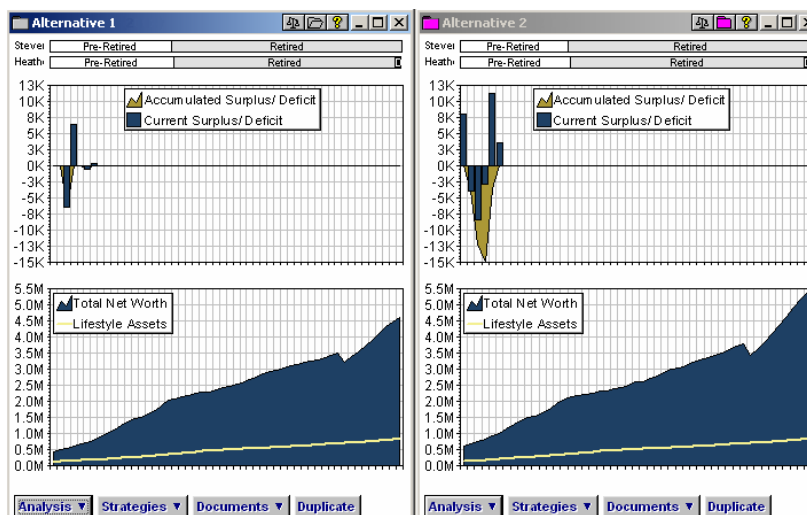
Alternative 1

Stever | Pre-Retired | Retired
Heath | Pre-Retired | Retired

13K
10K
8K
5K
3K
0K
-3K
-5K
-8K
-10K
-13K
-15K

Accumulated Surplus/ Deficit
Current Surplus/ Deficit

5.5M
5.0M
4.5M
4.0M
3.5M
3.0M
2.5M
2.0M
1.5M
1.0M
0.5M
0.0M

Total Net Worth
Lifestyle Assets

Analysis ▼ | Strategies ▼ | Documents ▼ | Duplicate

Alternative 2

Stever | Pre-Retired | Retired
Heath | Pre-Retired | Retired

13K
10K
8K
5K
3K
0K
-3K
-5K
-8K
-10K
-13K
-15K

Accumulated Surplus/ Deficit
Current Surplus/ Deficit

5.5M
5.0M
4.5M
4.0M
3.5M
3.0M
2.5M
2.0M
1.5M
1.0M
0.5M
0.0M

Total Net Worth
Lifestyle Assets

Analysis ▼ | Strategies ▼ | Documents ▼ | Duplicate